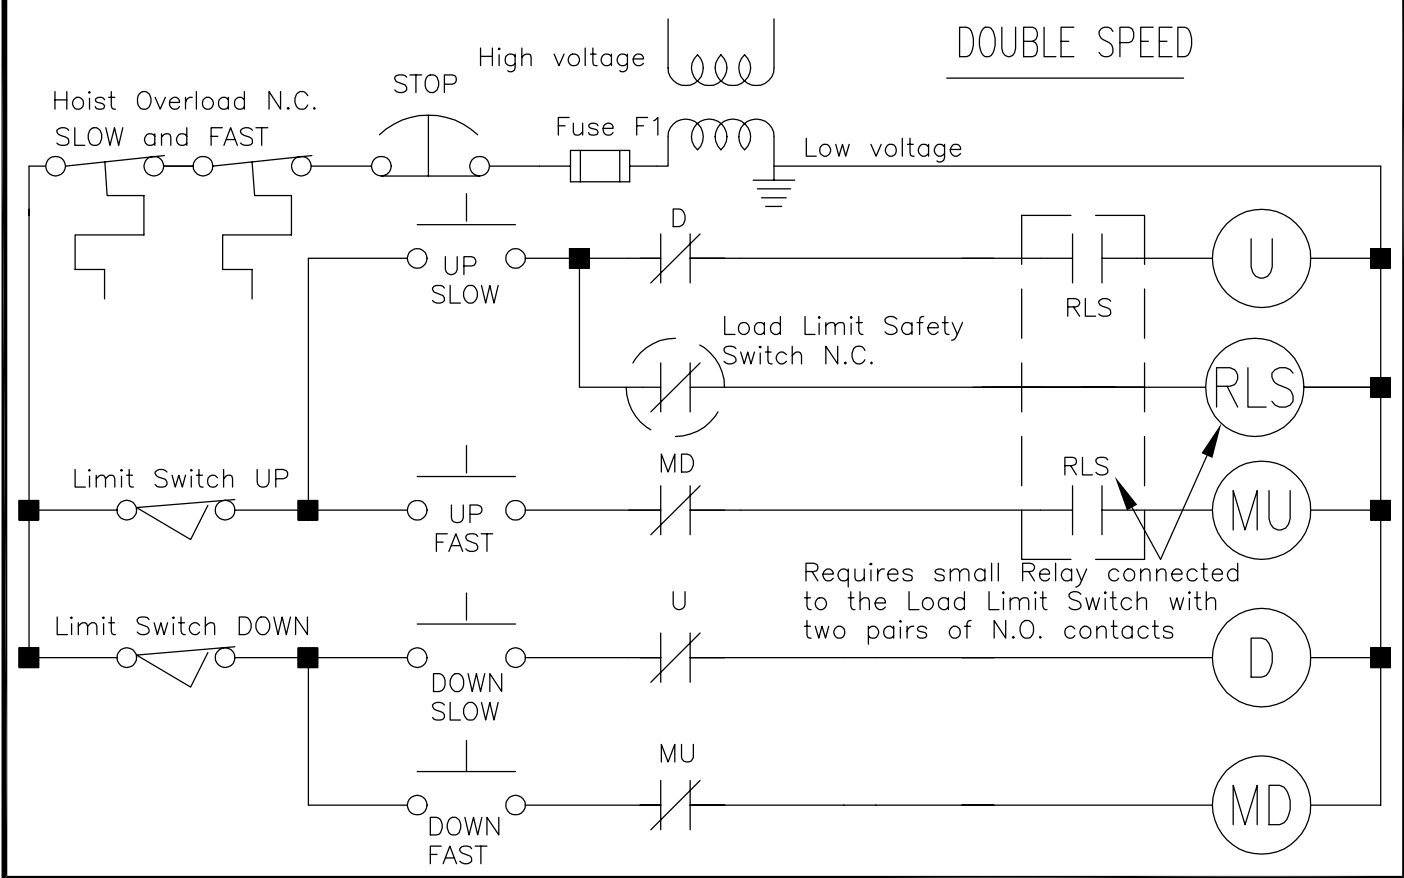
DOUBLE SPEED

High voltage

Hoist Overload N.C.
SLOW and FAST

STOP

Fuse F1

Low voltage

D

UP
SLOW

RLS

U

Load Limit Safety
Switch N.C.

RLS

Limit Switch UP

MD

RLS

UP
FAST

MU

Requires small Relay connected to the Load Limit Switch with two pairs of N.O. contacts

Limit Switch DOWN

U

DOWN
SLOW

D

MU

DOWN
FAST

MD